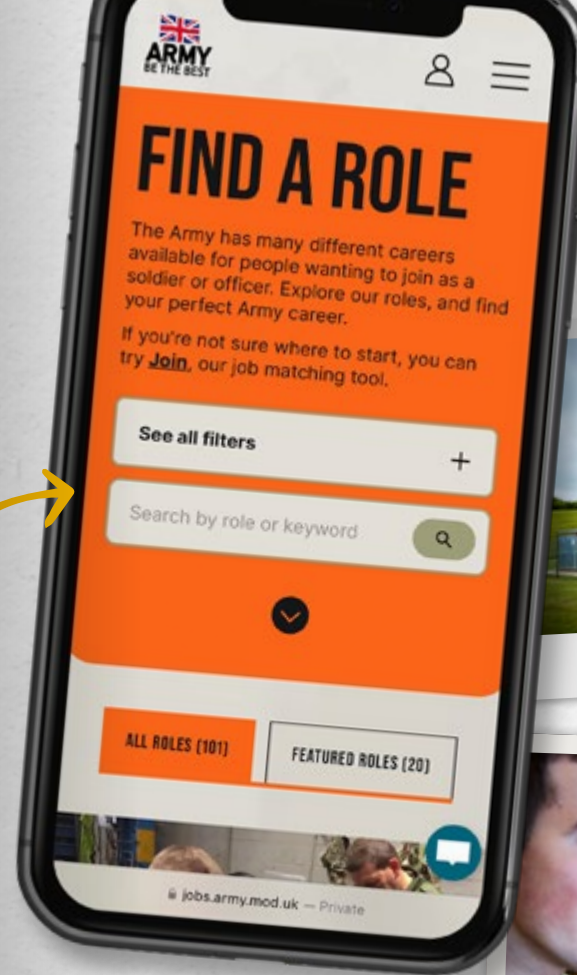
ARMY
BE THE BEST

FIND A ROLE

The Army has many different careers available for people wanting to join as a soldier or officer. Explore our roles, and find your perfect Army career.

If you're not sure where to start, you can try Join, our job matching tool.

See all filters +

Search by role or keyword

ALL ROLES (101)

FEATURED ROLES (20)

jobs.army.mod.uk — Private